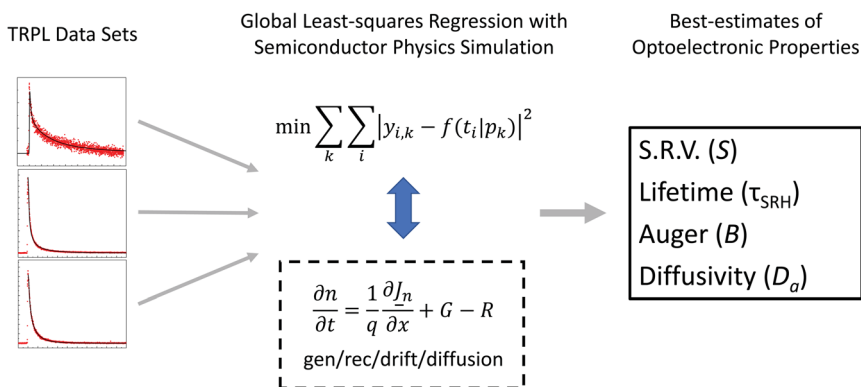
TRPL Data Sets

Global Least-squares Regression with Semiconductor Physics Simulation

$\min \sum_{k} \sum_{i} \left| y_{i,k} - f(t_i | p_k) \right|^2$

$\frac{\partial n}{\partial t} = \frac{1}{q} \frac{\partial J_n}{\partial x} + G - R$

gen/rec/drift/diffusion

Best-estimates of Optoelectronic Properties

S.R.V. ($S$)
Lifetime ($\tau_{SRH}$)
Auger ($B$)
Diffusivity ($D_a$)